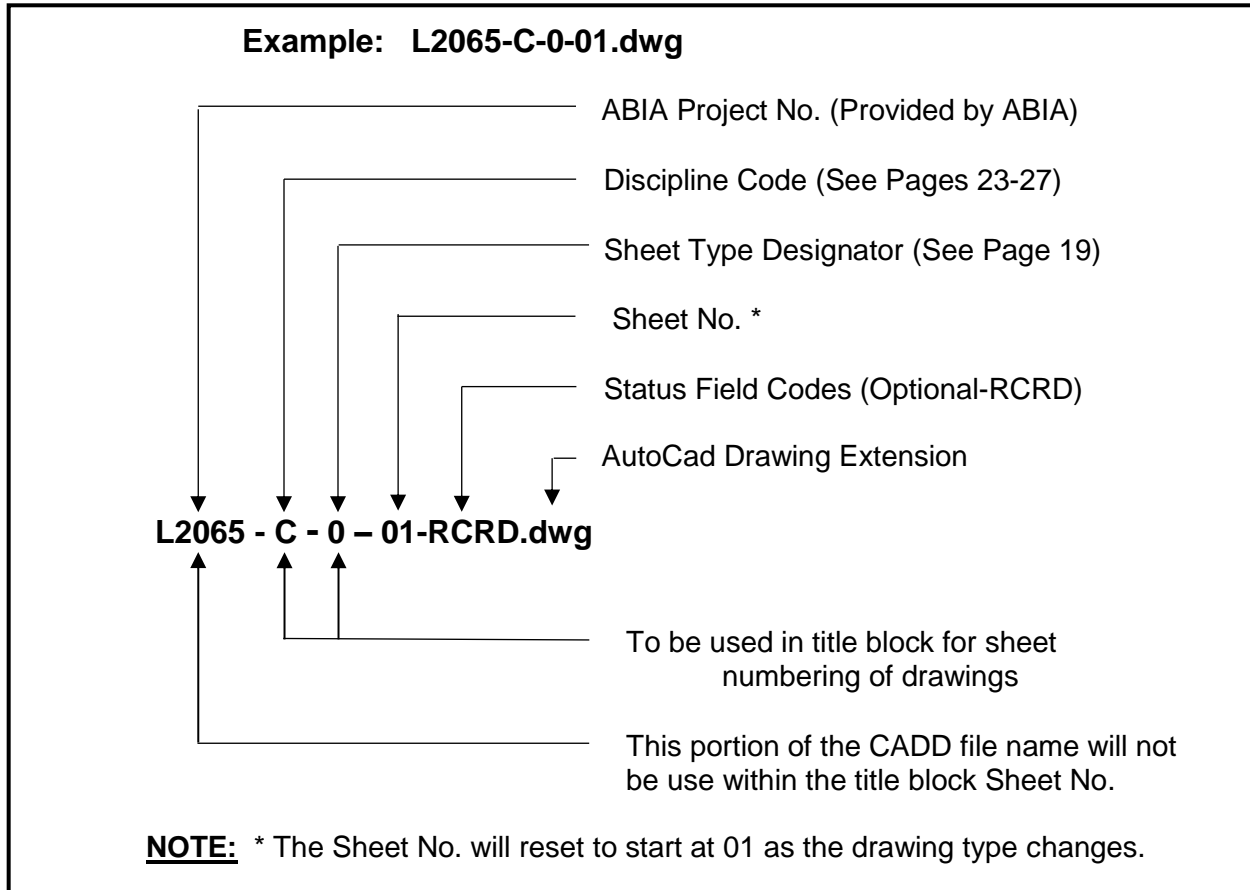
Example: L2065-C-0-01.dwg

ABIA Project No. (Provided by ABIA)

Discipline Code (See Pages 23-27)

Sheet Type Designator (See Page 19)

Sheet No. *

Status Field Codes (Optional-RCRD)

AutoCad Drawing Extension

L2065 - C - 0 – 01-RCRD.dwg

To be used in title block for sheet numbering of drawings

This portion of the CADD file name will not be use within the title block Sheet No.

NOTE: * The Sheet No. will reset to start at 01 as the drawing type changes.